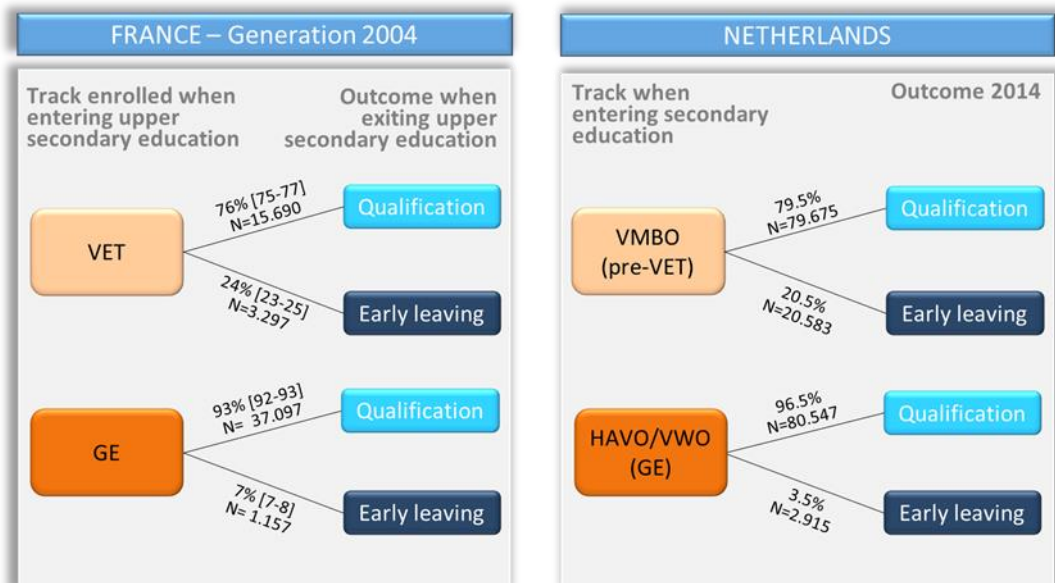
FRANCE – Generation 2004

Track enrolled when entering upper secondary education

Outcome when exiting upper secondary education

VET

76% [75-77]
N=15.690

Qualification

24% [23-25]
N=3.297

Early leaving

GE

93% [92-93]
N= 37.097

Qualification

7% [7-8]
N= 1.157

Early leaving

NETHERLANDS

Track when entering secondary education

Outcome 2014

VMBO (pre-VET)

79.5%
N=79.675

Qualification

20.5%
N=20.583

Early leaving

HAVO/VWO (GE)

96.5%
N=80.547

Qualification

3.5%
N=2.915

Early leaving